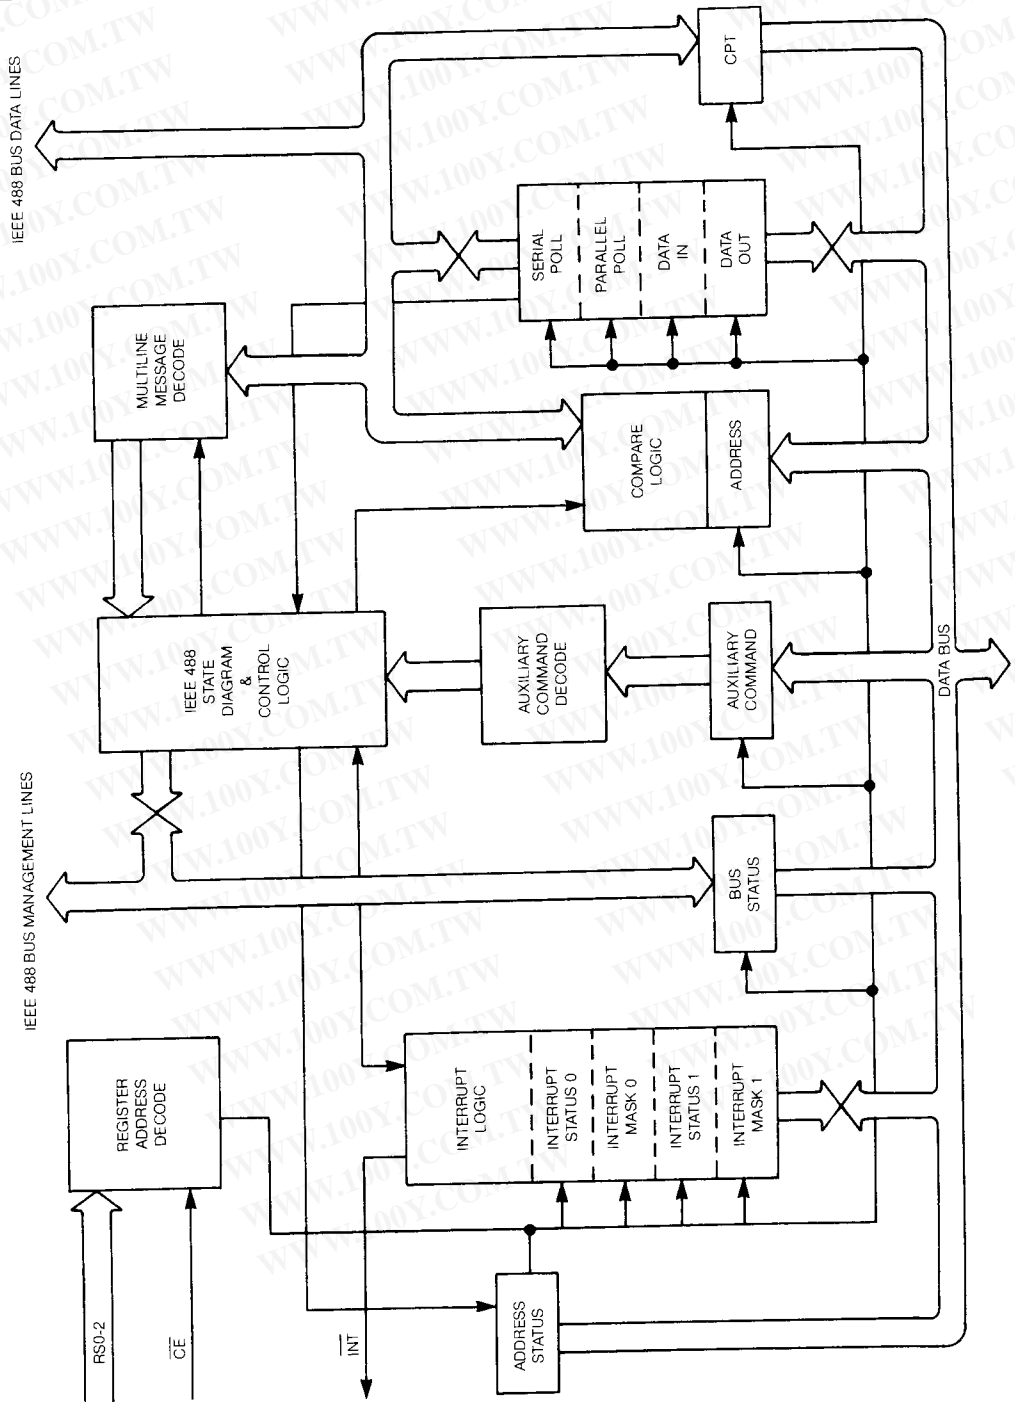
IEEE 488 BUS DATA LINES

CPT

SERIAL POLL

PARALLEL POLL

DATA IN

DATA OUT

MULTILINE MESSAGE DECODE

COMPARE LOGIC

ADDRESS

IEEE 488 STATE DIAGRAM & CONTROL LOGIC

AUXILIARY COMMAND DECODE

AUXILIARY COMMAND

DATA BUS

IEEE 488 BUS MANAGEMENT LINES

BUS STATUS

REGISTER ADDRESS DECODE

INTERRUPT LOGIC

INTERRUPT STATUS 0

INTERRUPT MASK 0

INTERRUPT STATUS 1

INTERRUPT MASK 1

RS0-2

$\overline{CE}$

$\overline{INT}$

ADDRESS STATUS

WWW.100Y.COM.TW